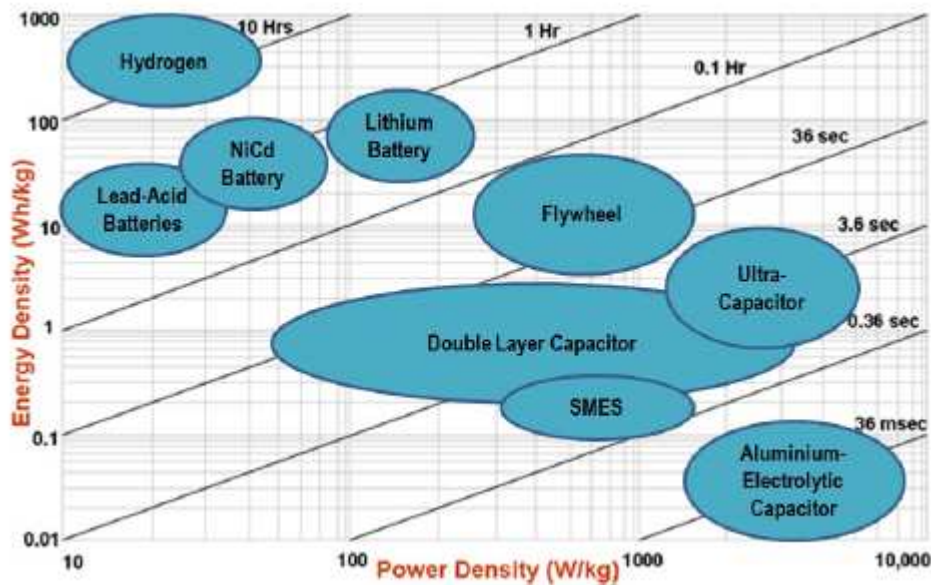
1000
10 Hrs
1 Hr
0.1 Hr
36 sec
3.6 sec
0.36 sec
36 msec
100
10
1
0.1
0.01
Hydrogen
NiCd Battery
Lithium Battery
Lead-Acid Batteries
Flywheel
Ultra-Capacitor
Double Layer Capacitor
SMES
Aluminium-Electrolytic Capacitor
Energy Density (Wh/kg)
10
100
1000
10,000
Power Density (W/kg)